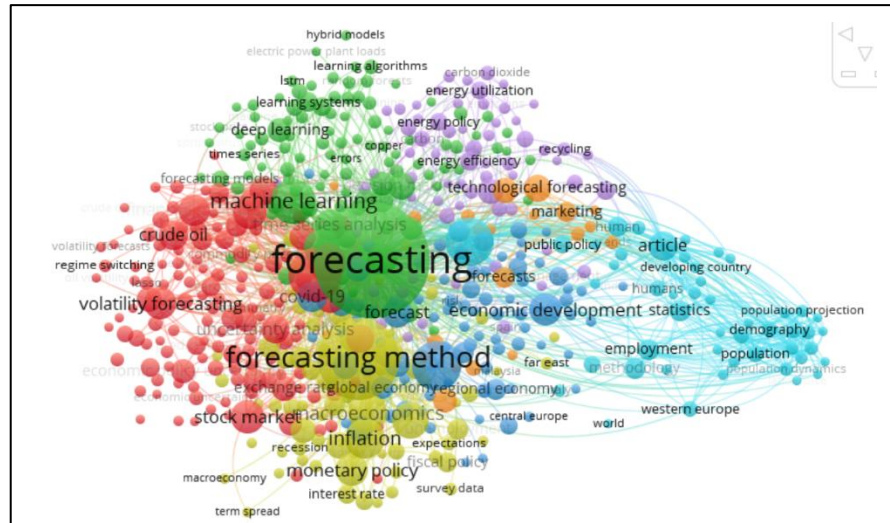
hybrid models
electric power plant loads
learning algorithms
lstm
carbon dioxide
energy utilization
learning systems
deep learning
energy policy
times series
copper
errors
recycling
energy efficiency
forecasting models
technological forecasting
machine learning
marketing
time series analysis
crude oil
public policy
article
volatility forecasts
developing country
regime switching
forecasting
forecasts
humans
lasso
covid-19
volatility forecasting
forecast
economic development
statistics
population projection
uncertainty analysis
demography
employment
population
forecasting method
far east
methodology
population dynamics
malaysia
exchange rate
global economy
regional economy
stock market
macroeconomics
central europe
western europe
world
recession
inflation
expectations
fiscal policy
monetary policy
macroeconomy
interest rate
survey data
term spread